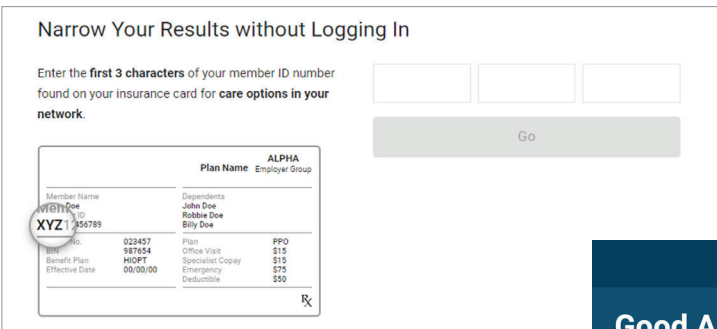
Narrow Your Results without Logging In

Enter the **first 3 characters** of your member ID number found on your insurance card for **care options in your network**.

Go

Plan Name ALPHA Employer Group

Member Name
Doe
ID
XYZ123456789
No. 023457
BIN 987654
Benefit Plan HIOPT
Effective Date 00/00/00

Dependents
John Doe
Robbie Doe
Billy Doe

Plan PPO
Office Visit $15
Specialist Copay $15
Emergency $75
Deductible $50

℞

Good A